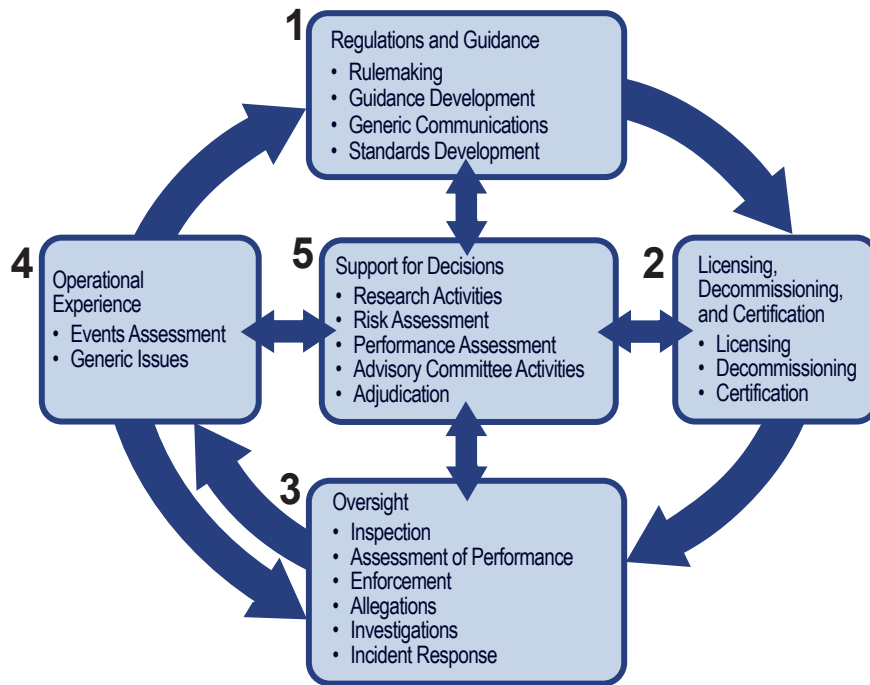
1
Regulations and Guidance
• Rulemaking
• Guidance Development
• Generic Communications
• Standards Development

4
Operational Experience
• Events Assessment
• Generic Issues

5
Support for Decisions
• Research Activities
• Risk Assessment
• Performance Assessment
• Advisory Committee Activities
• Adjudication

2
Licensing, Decommissioning, and Certification
• Licensing
• Decommissioning
• Certification

3
Oversight
• Inspection
• Assessment of Performance
• Enforcement
• Allegations
• Investigations
• Incident Response